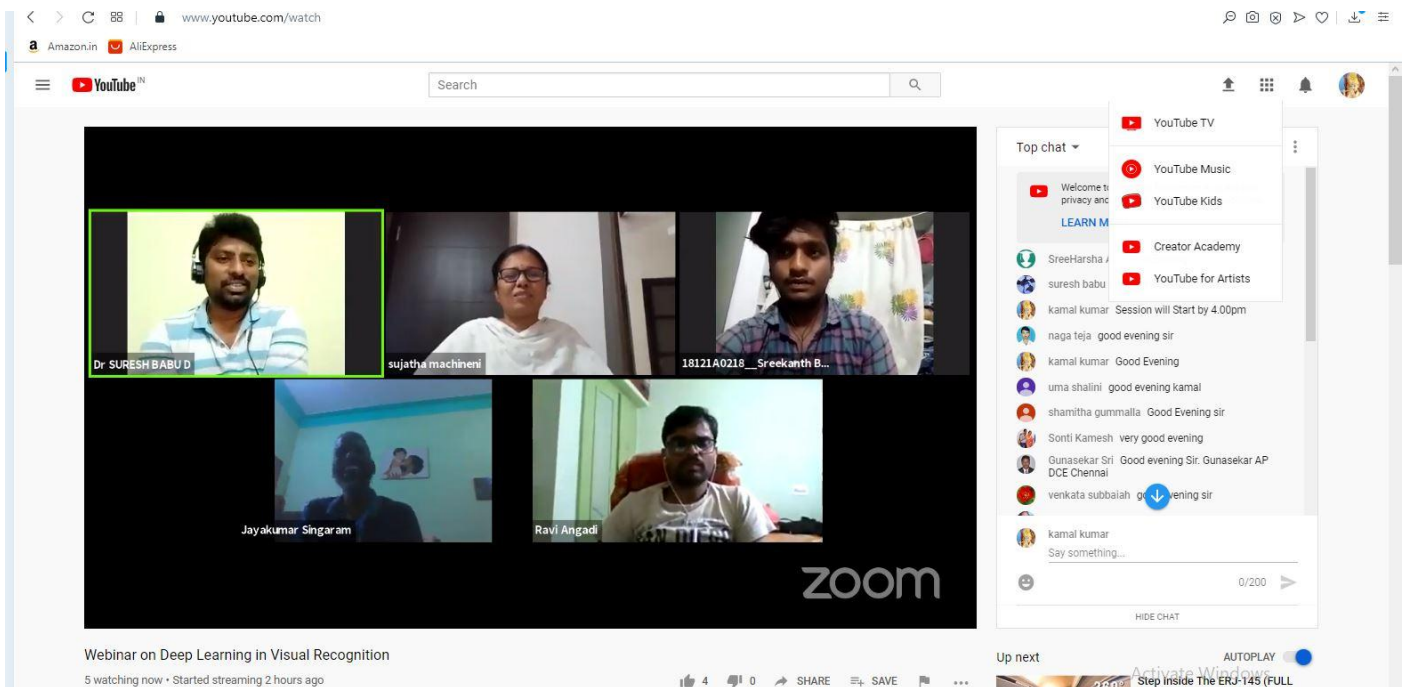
www.youtube.com/watch

Amazon.in AliExpress

YouTube IN

Search

YouTube TV

YouTube Music

YouTube Kids

Creator Academy

YouTube for Artists

Top chat

Welcome t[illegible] privacy and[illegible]

LEARN M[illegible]

SreeHarsha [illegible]

suresh babu

kamal kumar Session will Start by 4.00pm

naga teja good evening sir

kamal kumar Good Evening

uma shalini good evening kamal

shamitha gummalla Good Evening sir

Sonti Kamesh very good evening

Gunasekar Sri Good evening Sir. Gunasekar AP DCE Chennai

venkata subbaiah go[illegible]vening sir

kamal kumar

Say something...

0/200

HIDE CHAT

Dr SURESH BABU D

sujatha machineni

18121A0218__Sreekanth B...

Jayakumar Singaram

Ravi Angadi

zoom

Webinar on Deep Learning in Visual Recognition

5 watching now • Started streaming 2 hours ago

4 0 SHARE SAVE

Up next

AUTOPLAY

Activate Windows

Step Inside The ERJ-145 (FULL